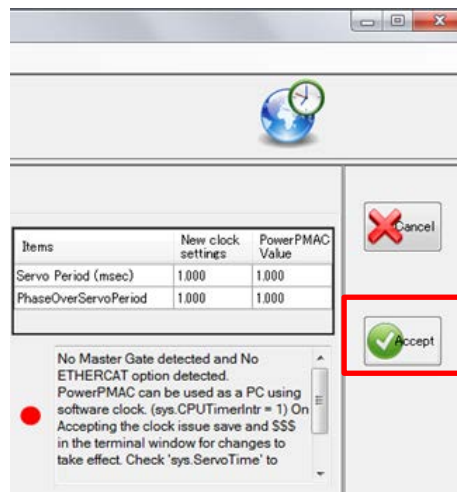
| Items | New clock settings | PowerPMAC Value |
|---|---|---|
| Servo Period (msec) | 1.000 | 1.000 |
| PhaseOverServoPeriod | 1.000 | 1.000 |

Cancel

Accept

No Master Gate detected and No ETHERCAT option detected. PowerPMAC can be used as a PC using software clock. (sys.CPUTimerIntr = 1) On Accepting the clock issue save and $$$ in the terminal window for changes to take effect. Check 'sys.ServoTime' to